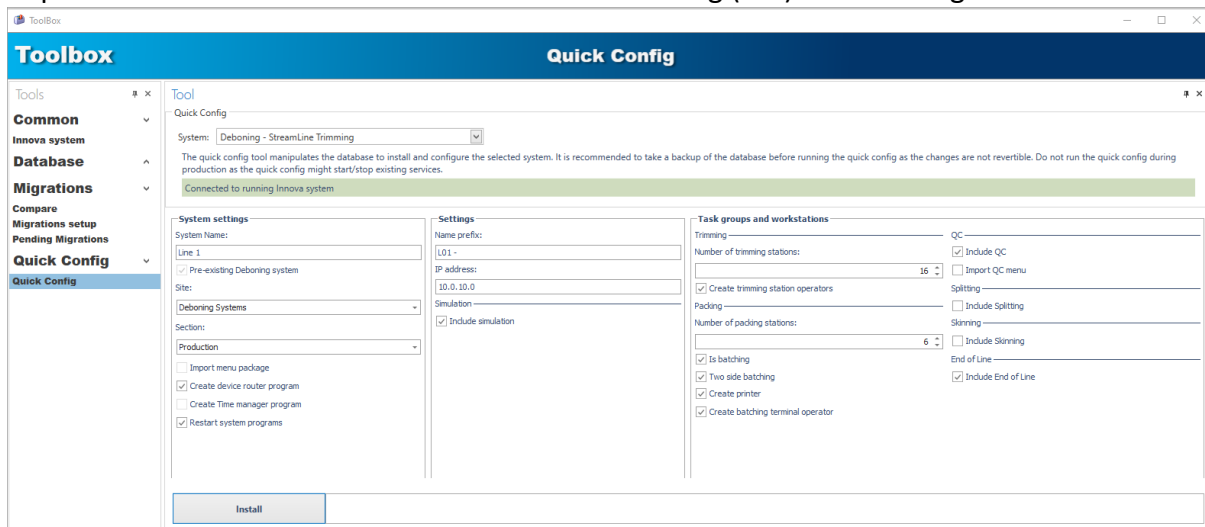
ToolBox

Toolbox

Quick Config

Tools

Common

Innova system

Database

Migrations

Compare

Migrations setup

Pending Migrations

Quick Config

Quick Config

Tool

Quick Config

System: Deboning - StreamLine Trimming

The quick config tool manipulates the database to install and configure the selected system. It is recommended to take a backup of the database before running the quick config as the changes are not revertible. Do not run the quick config during production as the quick config might start/stop existing services.

Connected to running Innova system

System settings

System Name:

Line 1

Pre-existing Deboning system

Site:

Deboning Systems

Section:

Production

Import menu package

Create device router program

Create Time manager program

Restart system programs

Settings

Name prefix:

L01 -

IP address:

10.0.10.0

Simulation

Include simulation

Task groups and workstations

Trimming

Number of trimming stations:

16

Create trimming station operators

Packing

Number of packing stations:

6

Is batching

Two side batching

Create printer

Create batching terminal operator

QC

Include QC

Import QC menu

Splitting

Include Splitting

Skinning

Include Skinning

End of Line

Include End of Line

Install